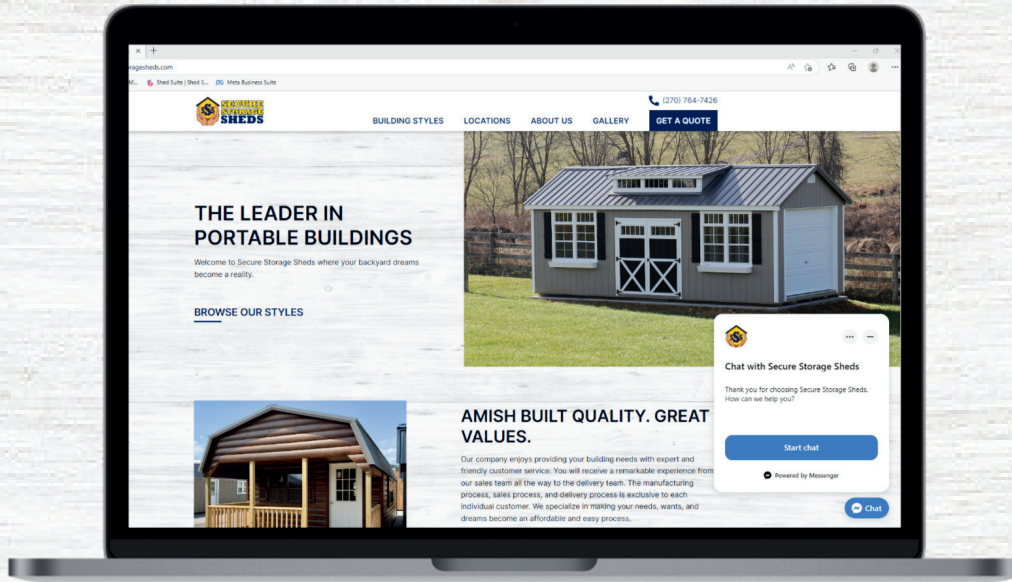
×   +

ragesheds.com

M...   Shed Suite | Shed S...   Meta Business Suite

SECURE STORAGE SHEDS

(270) 764-7426

BUILDING STYLES   LOCATIONS   ABOUT US   GALLERY   GET A QUOTE

THE LEADER IN PORTABLE BUILDINGS

Welcome to Secure Storage Sheds where your backyard dreams become a reality.

BROWSE OUR STYLES

AMISH BUILT QUALITY. GREAT VALUES.

Our company enjoys providing your building needs with expert and friendly customer service. You will receive a remarkable experience from our sales team all the way to the delivery team. The manufacturing process, sales process, and delivery process is exclusive to each individual customer. We specialize in making your needs, wants, and dreams become an affordable and easy process.

Chat with Secure Storage Sheds

Thank you for choosing Secure Storage Sheds. How can we help you?

Start chat

Powered by Messenger

Chat